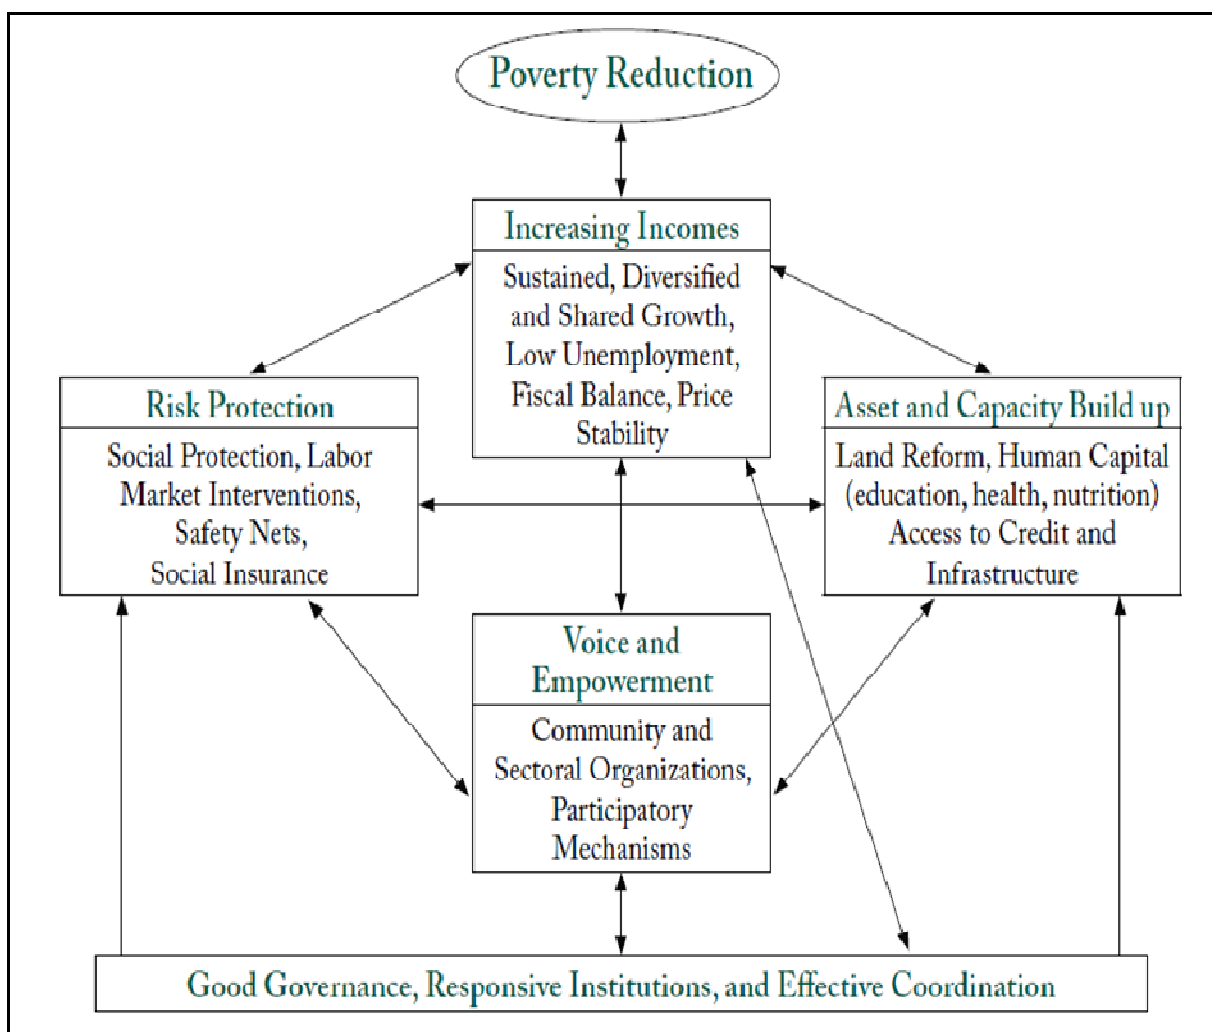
Poverty Reduction

Increasing Incomes

Sustained, Diversified and Shared Growth, Low Unemployment, Fiscal Balance, Price Stability

Risk Protection

Social Protection, Labor Market Interventions, Safety Nets, Social Insurance

Asset and Capacity Build up

Land Reform, Human Capital (education, health, nutrition) Access to Credit and Infrastructure

Voice and Empowerment

Community and Sectoral Organizations, Participatory Mechanisms

Good Governance, Responsive Institutions, and Effective Coordination